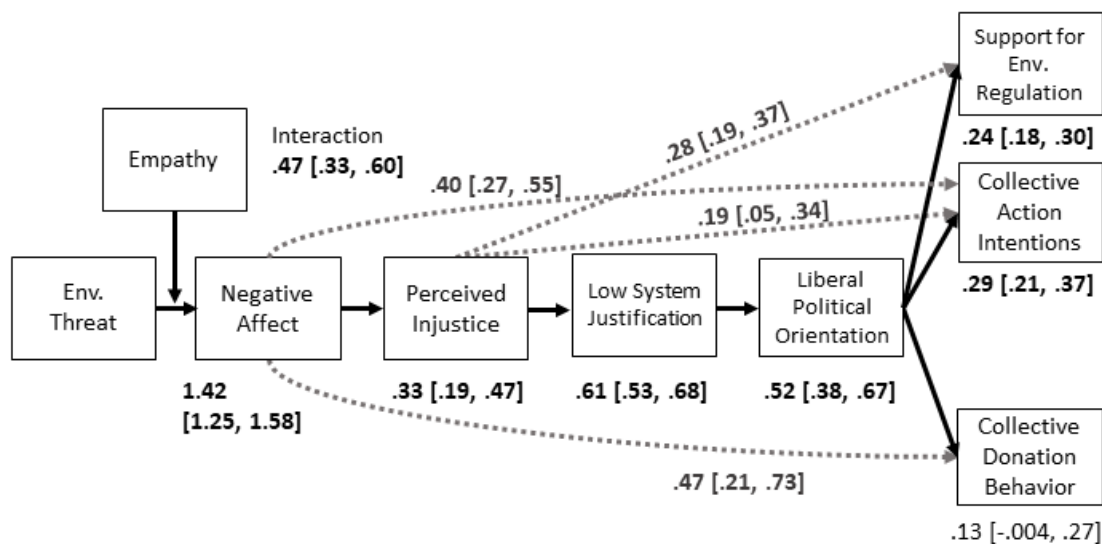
Support for Env. Regulation

.24 [.18, .30]

Empathy

Interaction
.47 [.33, .60]

.28 [.19, .37]

.40 [.27, .55]

Collective Action Intentions

.19 [.05, .34]

.29 [.21, .37]

Env. Threat

Negative Affect

Perceived Injustice

Low System Justification

Liberal Political Orientation

1.42
[1.25, 1.58]

.33 [.19, .47]

.61 [.53, .68]

.52 [.38, .67]

Collective Donation Behavior

.47 [.21, .73]

.13 [-.004, .27]